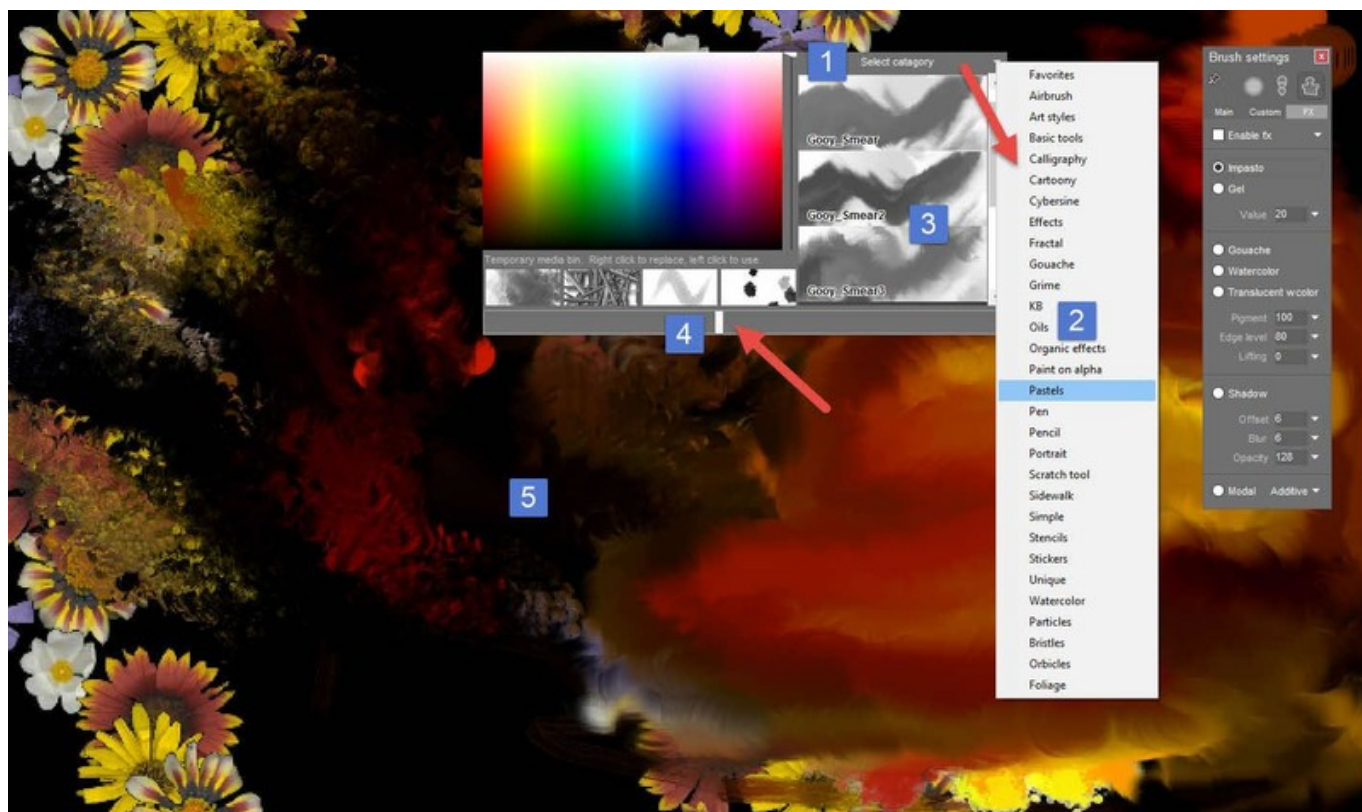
1
Select catagory

Gooy_Smear
Gooy_Smear2
Gooy_Smear3
3

Temporary media bin. Right click to replace, left click to use.

4

Favorites
Airbrush
Art styles
Basic tools
Calligraphy
Cartoony
Cybersine
Effects
Fractal
Gouache
Grime
KB
Oils
2
Organic effects
Paint on alpha
Pastels
Pen
Pencil
Portrait
Scratch tool
Sidewalk
Simple
Stencils
Stickers
Unique
Watercolor
Particles
Bristles
Orbicles
Foliage

5

Brush settings
Main Custom FX
Enable fx
Impasto
Gel
Value 20
Gouache
Watercolor
Translucent wcolor
Pigment 100
Edge level 80
Lifting 0
Shadow
Offset 6
Blur 6
Opacity 128
Modal Additive